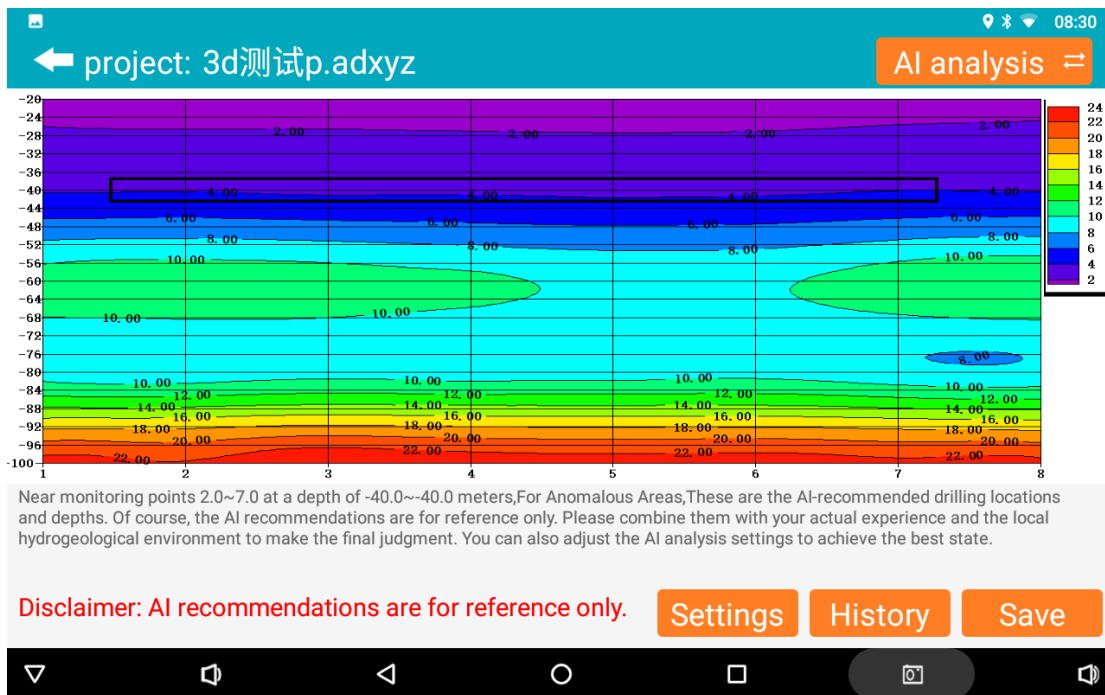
08:30

project: 3d测试p.adxyz

AI analysis

-20
-24
-28
-32
-36
-40
-44
-48
-52
-56
-60
-64
-68
-72
-76
-80
-84
-88
-92
-96
-100

1 2 3 4 5 6 7 8

2.00 2.00 2.00 2.00
4.00 4.00 4.00 4.00
6.00 6.00 6.00 6.00
8.00 8.00 8.00 8.00
10.00 10.00 10.00 10.00
8.00
10.00 10.00 10.00 10.00
12.00 12.00 12.00 12.00
14.00 14.00 14.00 14.00
16.00 16.00 16.00 16.00
18.00 18.00 18.00 18.00
20.00 20.00 20.00 20.00
22.00 22.00 22.00 22.00

24
22
20
18
16
14
12
10
8
6
4
2

Near monitoring points 2.0~7.0 at a depth of -40.0~-40.0 meters,For Anomalous Areas,These are the AI-recommended drilling locations and depths. Of course, the AI recommendations are for reference only. Please combine them with your actual experience and the local hydrogeological environment to make the final judgment. You can also adjust the AI analysis settings to achieve the best state.

Disclaimer: AI recommendations are for reference only.

Settings

History

Save